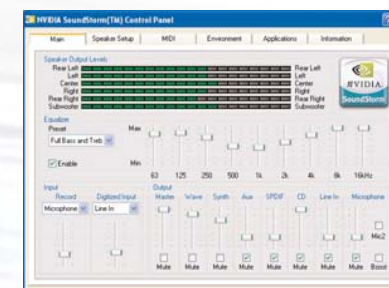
NVIDIA SoundStorm(TM) Control Panel

Main | Speaker Setup | MIDI | Environment | Applications | Information

Speaker Output Levels
Rear Left
Left
Center
Right
Rear Right
Subwoofer

Rear Left
Left
Center
Right
Rear Right
Subwoofer

NVIDIA
SoundStorm

Equalizer
Preset
Full Bass and Treb
Enable
Max
Min
63 125 250 500 1k 2k 4k 8k 16kHz

Input
Record
Microphone
Digitized Input
Line In

Output
Master Wave Synth Aux SPDIF CD Line In Microphone
Mute Mute Mute Mute Mute Mute Mute Mute
Mic2
Boost